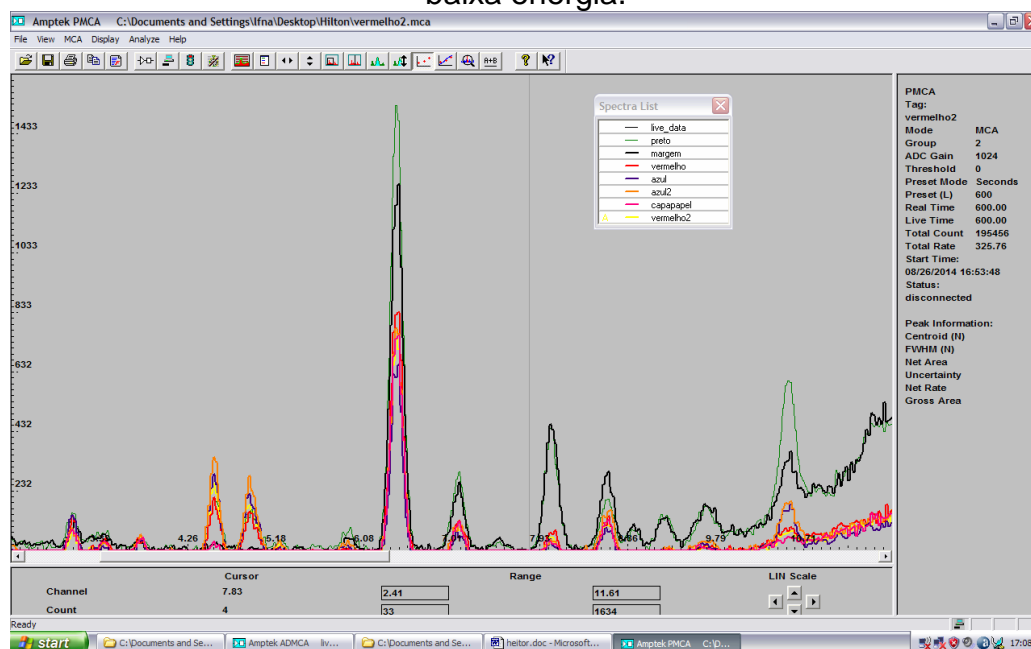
baixa energia.

Amptek PMCA C:\Documents and Settings\lfna\Desktop\Hilton\vermelho2.mca

File View MCA Display Analyze Help

A+B

1433
1233
1033
833
632
432
232

4.26 5.18 6.08 7.01 7.93 8.86 9.79 10.71

Spectra List
live_data
preto
margem
vermelho
azul
azul2
capapapel
vermelho2

PMCA
Tag:
vermelho2
Mode MCA
Group 2
ADC Gain 1024
Threshold 0
Preset Mode Seconds
Preset (L) 600
Real Time 600.00
Live Time 600.00
Total Count 195456
Total Rate 325.76
Start Time:
08/26/2014 16:53:48
Status:
disconnected

Peak Information:
Centroid (N)
FWHM (N)
Net Area
Uncertainty
Net Rate
Gross Area

| | Cursor | Range | |
|---|---|---|---|
| Channel | 7.83 | 2.41 | 11.61 |
| Count | 4 | 33 | 1634 |

LIN Scale

Ready

start C:\Documents and Se... Amptek ADMCA liv... C:\Documents and Se... heitor.doc - Microsoft... Amptek PMCA C:\D... 17:08